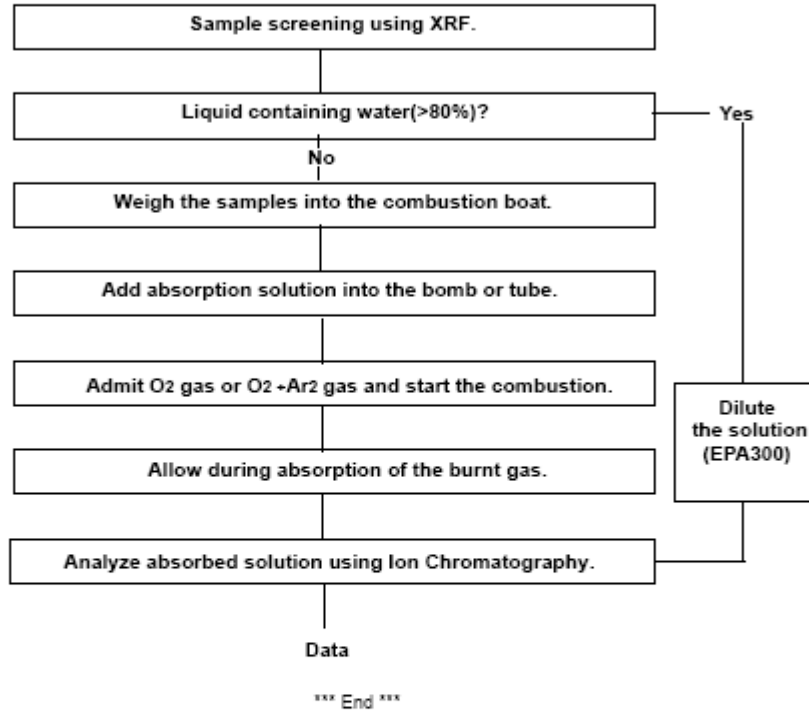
Sample screening using XRF.

Liquid containing water(>80%)?

Yes

No

Weigh the samples into the combustion boat.

Add absorption solution into the bomb or tube.

Admit $O_2$ gas or $O_2$ +$Ar_2$ gas and start the combustion.

Dilute the solution (EPA300)

Allow during absorption of the burnt gas.

Analyze absorbed solution using Ion Chromatography.

Data

*** End ***